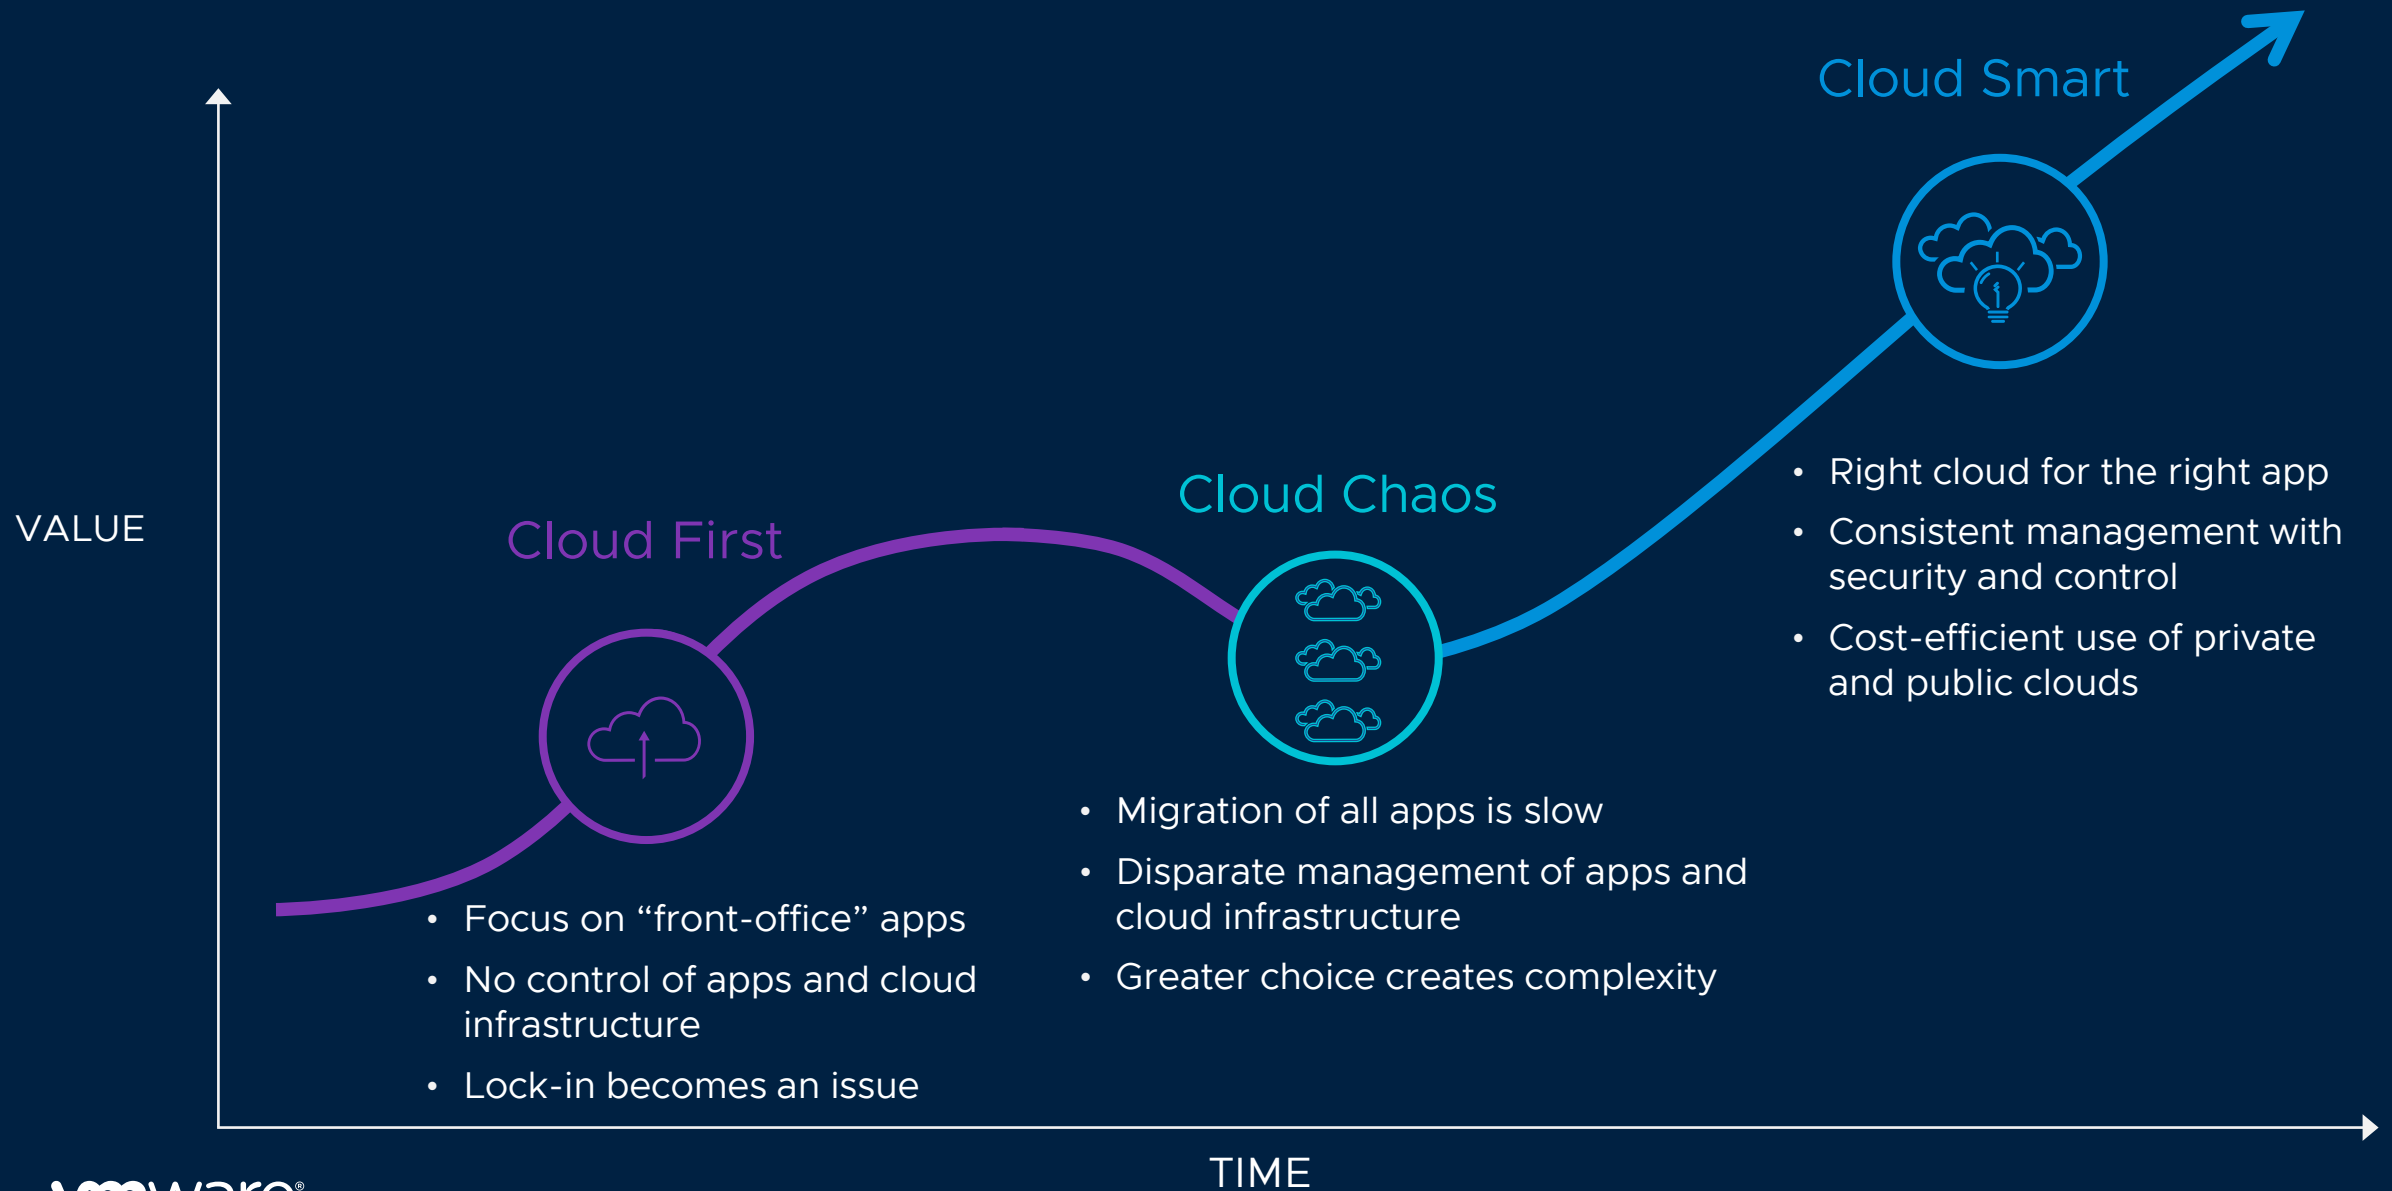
Cloud Smart

VALUE

Cloud First

Cloud Chaos

• Right cloud for the right app
• Consistent management with security and control
• Cost-efficient use of private and public clouds

• Migration of all apps is slow
• Disparate management of apps and cloud infrastructure
• Greater choice creates complexity

• Focus on “front-office” apps
• No control of apps and cloud infrastructure
• Lock-in becomes an issue

TIME

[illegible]